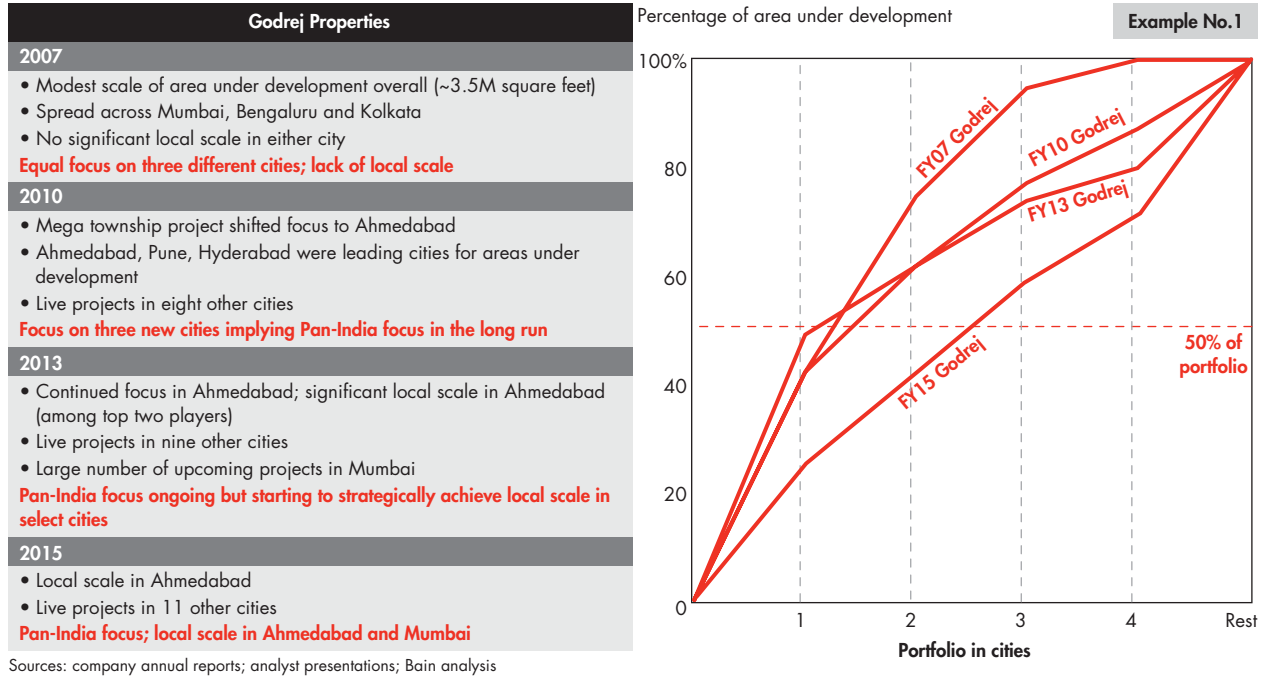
Godrej Properties

2007

• Modest scale of area under development overall (~3.5M square feet)
• Spread across Mumbai, Bengaluru and Kolkata
• No significant local scale in either city

Equal focus on three different cities; lack of local scale

2010

• Mega township project shifted focus to Ahmedabad
• Ahmedabad, Pune, Hyderabad were leading cities for areas under development
• Live projects in eight other cities

Focus on three new cities implying Pan-India focus in the long run

2013

• Continued focus in Ahmedabad; significant local scale in Ahmedabad (among top two players)
• Live projects in nine other cities
• Large number of upcoming projects in Mumbai

Pan-India focus ongoing but starting to strategically achieve local scale in select cities

2015

• Local scale in Ahmedabad
• Live projects in 11 other cities

Pan-India focus; local scale in Ahmedabad and Mumbai

Sources: company annual reports; analyst presentations; Bain analysis

Percentage of area under development

Example No.1

100%
80
60
40
20
0

FY07 Godrej
FY10 Godrej
FY13 Godrej
FY15 Godrej
50% of portfolio

1
2
3
4
Rest

Portfolio in cities